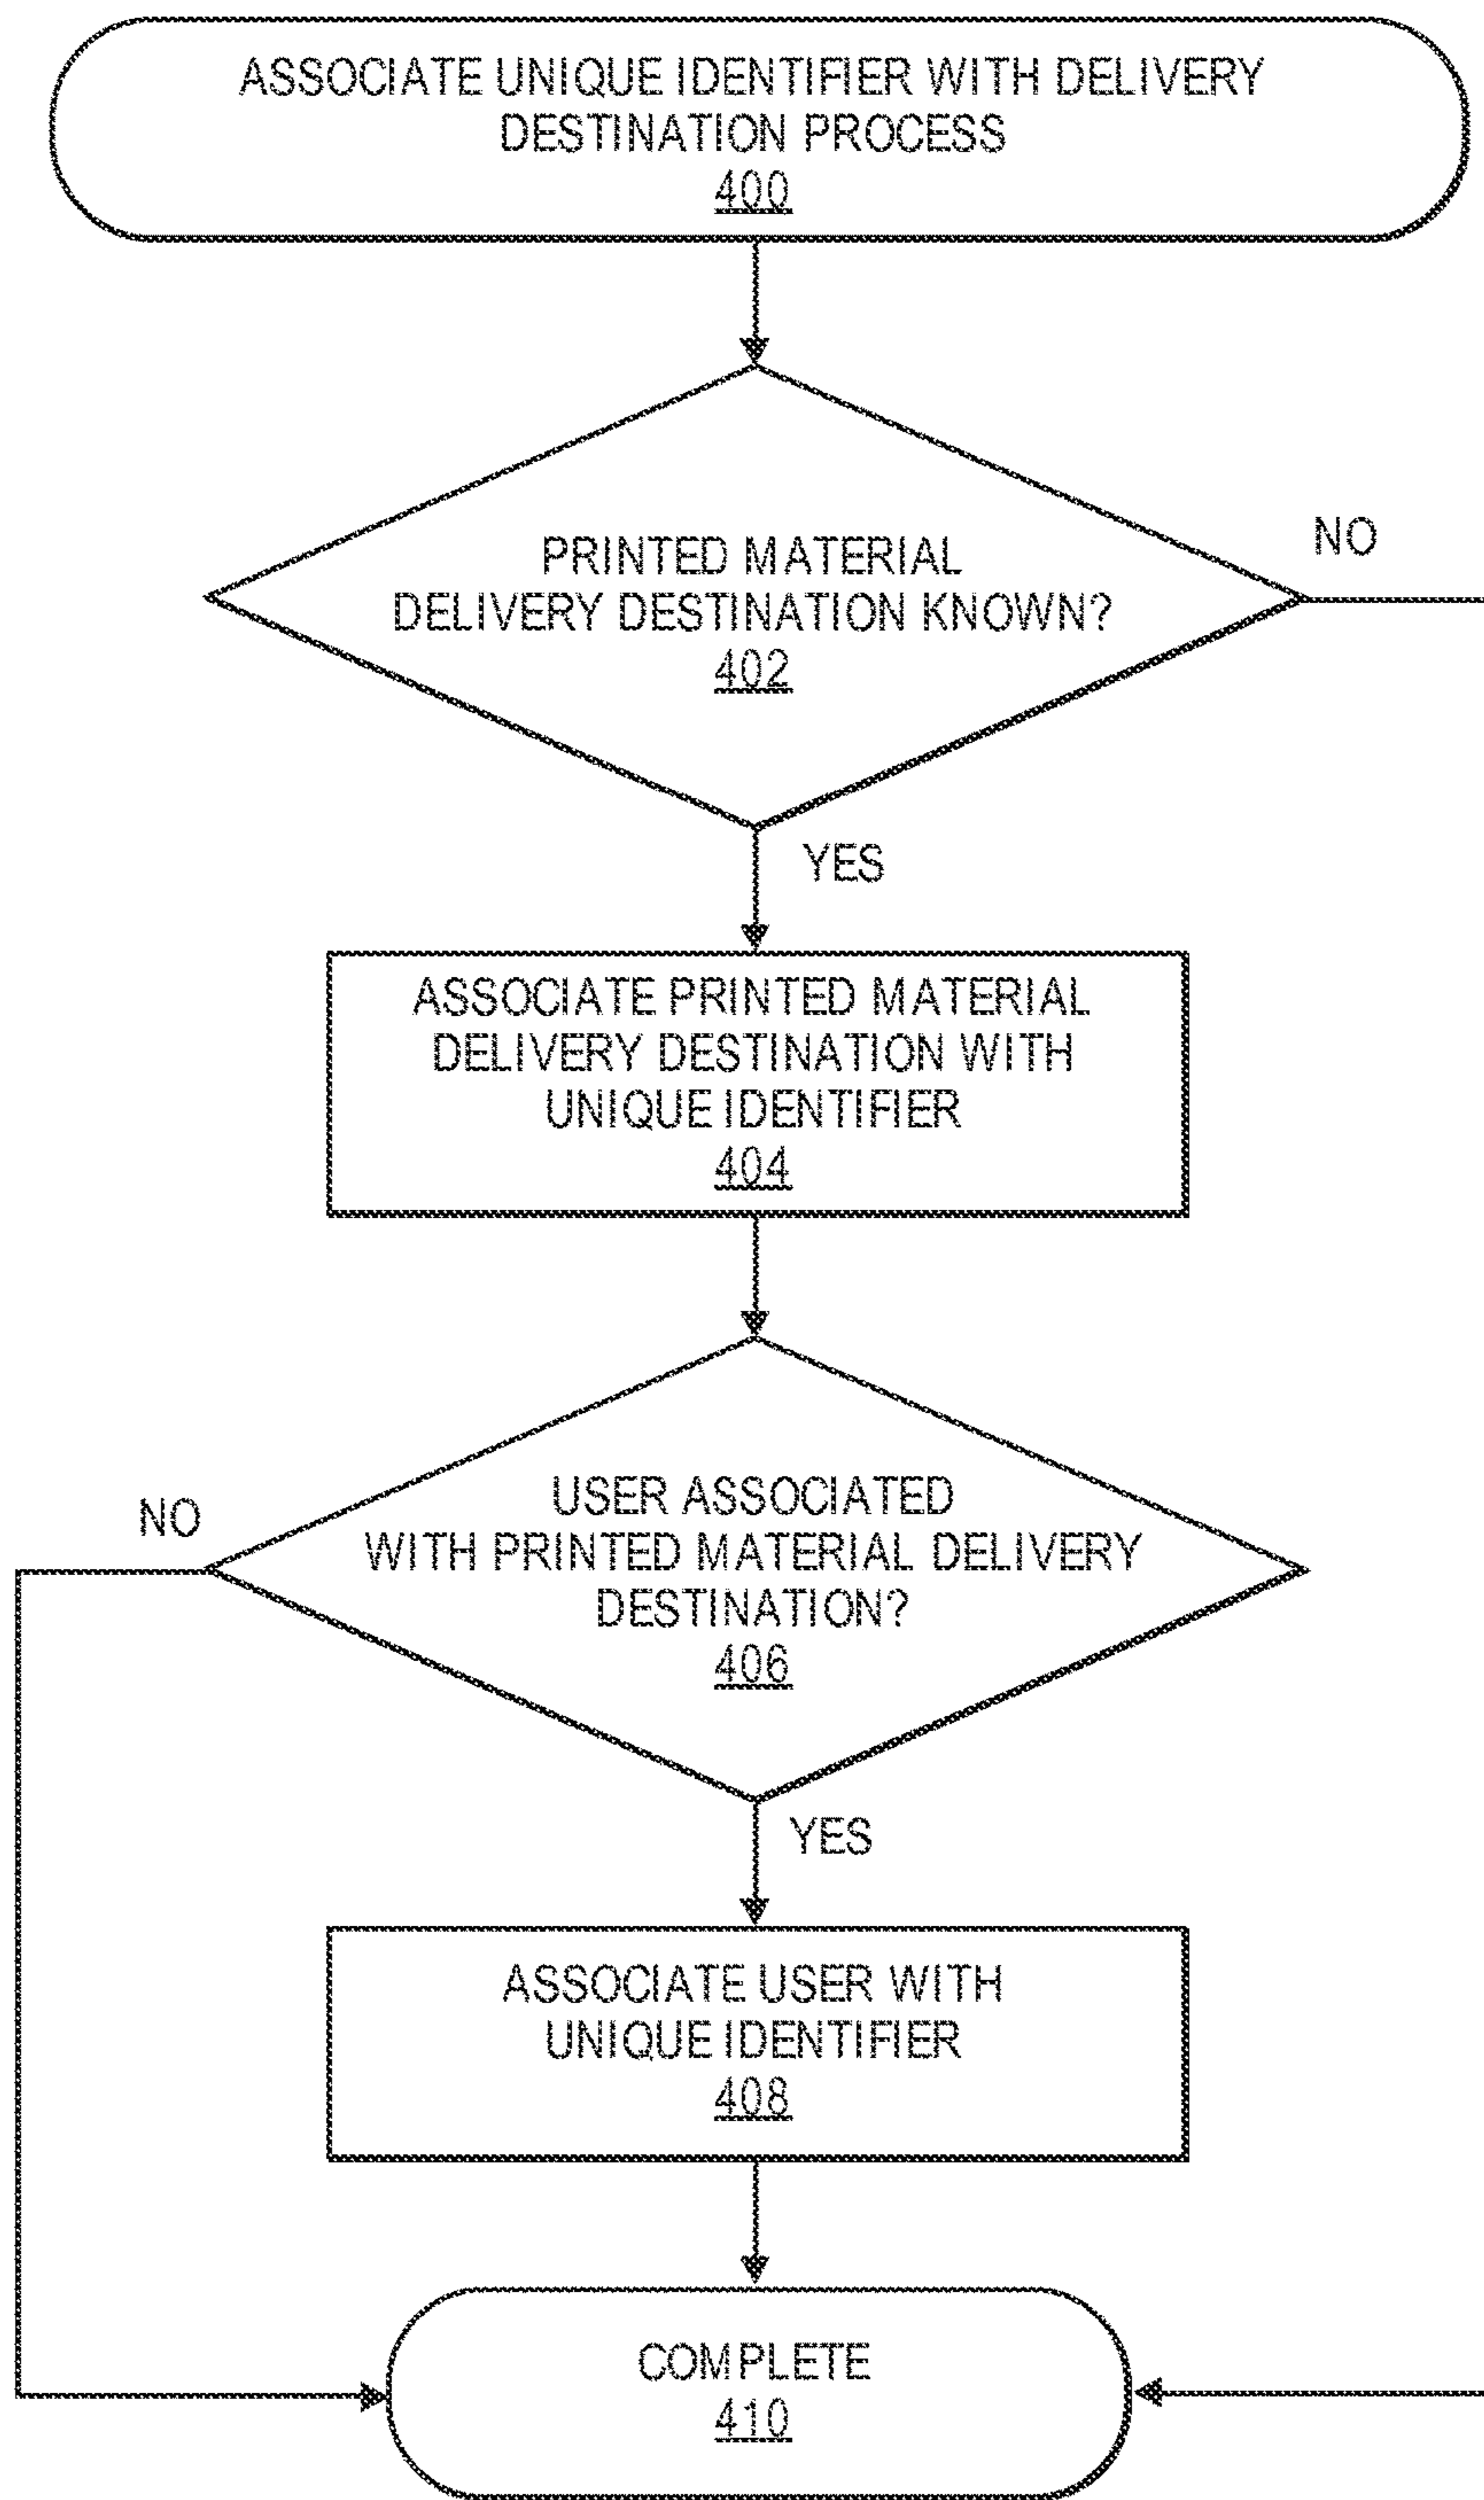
ASSOCIATE UNIQUE IDENTIFIER WITH DELIVERY DESTINATION PROCESS
400

PRINTED MATERIAL DELIVERY DESTINATION KNOWN?
402

NO

YES

ASSOCIATE PRINTED MATERIAL DELIVERY DESTINATION WITH UNIQUE IDENTIFIER
404

NO

USER ASSOCIATED WITH PRINTED MATERIAL DELIVERY DESTINATION?
406

YES

ASSOCIATE USER WITH UNIQUE IDENTIFIER
408

COMPLETE
410